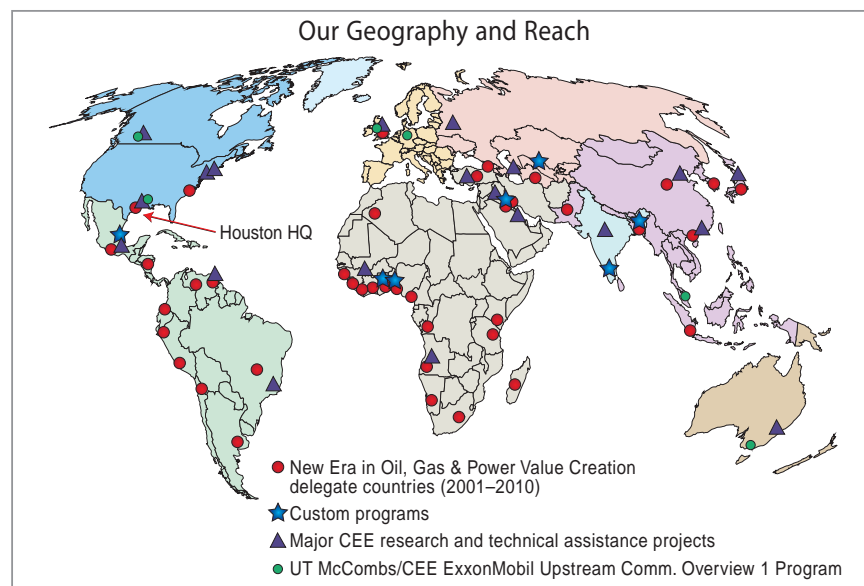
Our Geography and Reach

Houston HQ

New Era in Oil, Gas & Power Value Creation delegate countries (2001–2010)

Custom programs

Major CEE research and technical assistance projects

UT McCombs/CEE ExxonMobil Upstream Comm. Overview 1 Program